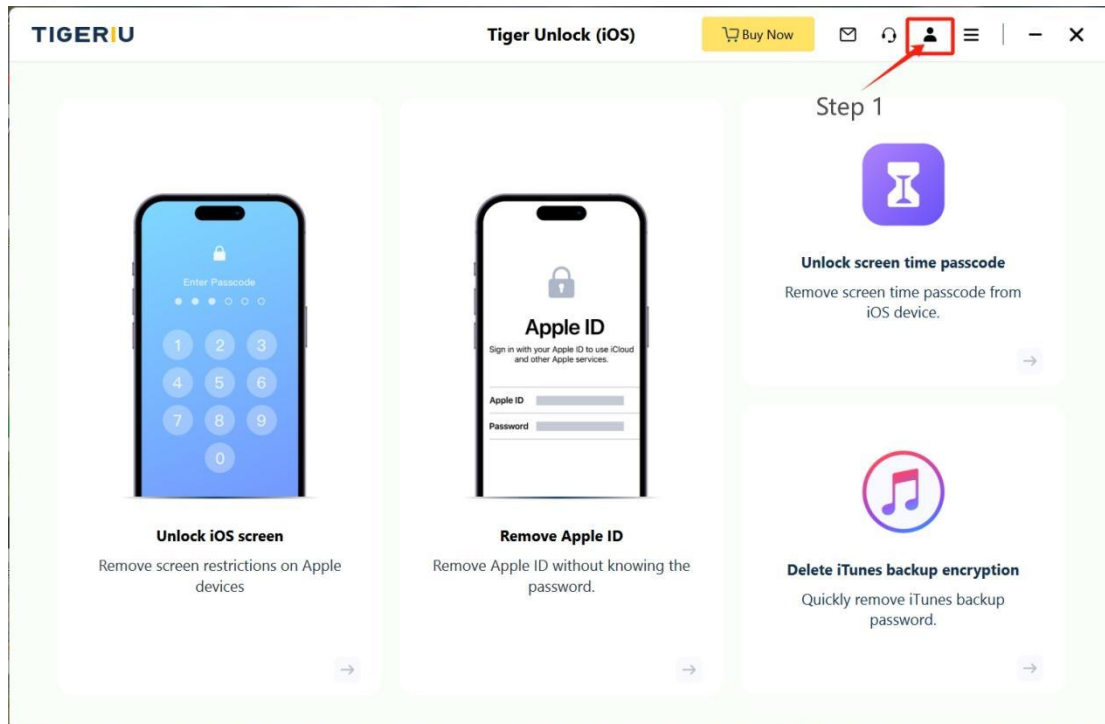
TIGERIU

Tiger Unlock (iOS)

Buy Now

Step 1

Enter Passcode

1 2 3
4 5 6
7 8 9
0

Unlock iOS screen

Remove screen restrictions on Apple devices

Apple ID

Sign in with your Apple ID to use iCloud and other Apple services.

Apple ID

Password

Remove Apple ID

Remove Apple ID without knowing the password.

Unlock screen time passcode

Remove screen time passcode from iOS device.

Delete iTunes backup encryption

Quickly remove iTunes backup password.